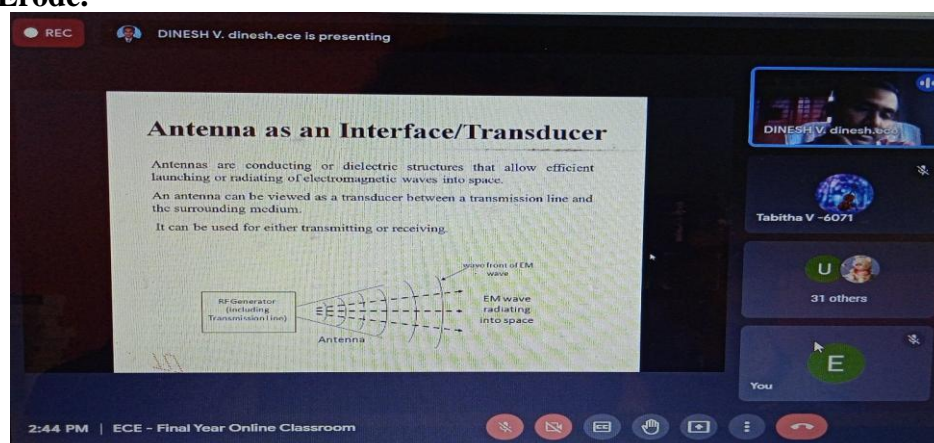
Erode.

REC

DINESH V. dinesh.ece is presenting

Antenna as an Interface/Transducer

Antennas are conducting or dielectric structures that allow efficient launching or radiating of electromagnetic waves into space.

An antenna can be viewed as a transducer between a transmission line and the surrounding medium.

It can be used for either transmitting or receiving.

wave front of EM wave

RF Generator (including Transmission line)

EM wave radiating into space

Antenna

DINESH V. dinesh.ece

Tabitha V -6071

U

31 others

E

You

2:44 PM | ECE - Final Year Online Classroom